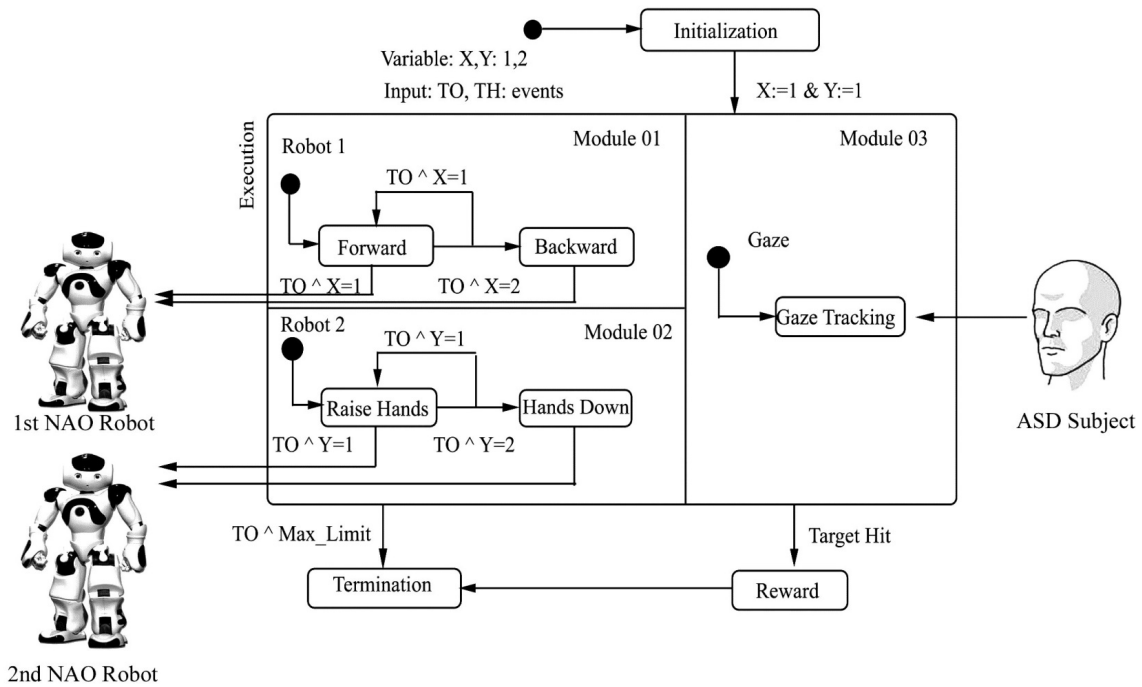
Initialization

Variable: X,Y: 1,2

Input: TO, TH: events

X:=1 & Y:=1

Execution

Robot 1

Module 01

TO ^ X=1

Forward

Backward

TO ^ X=1

TO ^ X=2

Module 03

Gaze

Gaze Tracking

Robot 2

Module 02

TO ^ Y=1

Raise Hands

Hands Down

TO ^ Y=1

TO ^ Y=2

1st NAO Robot

ASD Subject

TO ^ Max_Limit

Target Hit

Termination

Reward

2nd NAO Robot